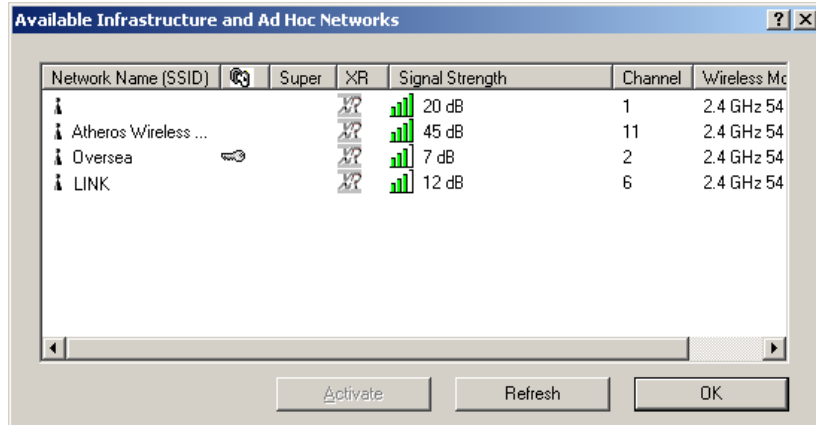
Available Infrastructure and Ad Hoc Networks

?

| Network Name (SSID) | | Super | XR | Signal Strength | Channel | Wireless Mo |
|---|---|---|---|---|---|---|
| | | | XR | 20 dB | 1 | 2.4 GHz 54 |
| Atheros Wireless ... | | | XR | 45 dB | 11 | 2.4 GHz 54 |
| Oversea | | | XR | 7 dB | 2 | 2.4 GHz 54 |
| LINK | | | XR | 12 dB | 6 | 2.4 GHz 54 |

Activate

Refresh

OK